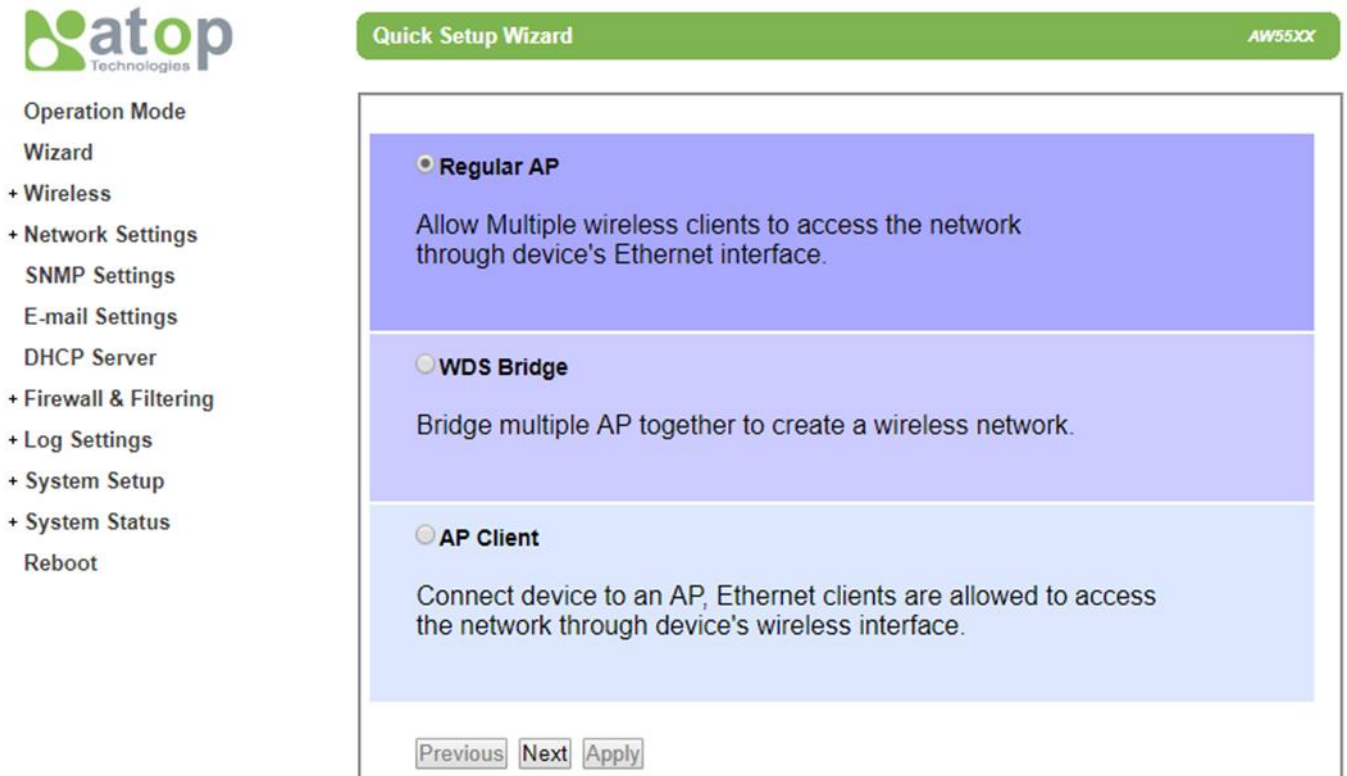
atop
Technologies

Operation Mode
Wizard
+ Wireless
+ Network Settings
SNMP Settings
E-mail Settings
DHCP Server
+ Firewall & Filtering
+ Log Settings
+ System Setup
+ System Status
Reboot

Quick Setup Wizard
AW55XX

Regular AP

Allow Multiple wireless clients to access the network through device's Ethernet interface.

WDS Bridge

Bridge multiple AP together to create a wireless network.

AP Client

Connect device to an AP, Ethernet clients are allowed to access the network through device's wireless interface.

Previous Next Apply